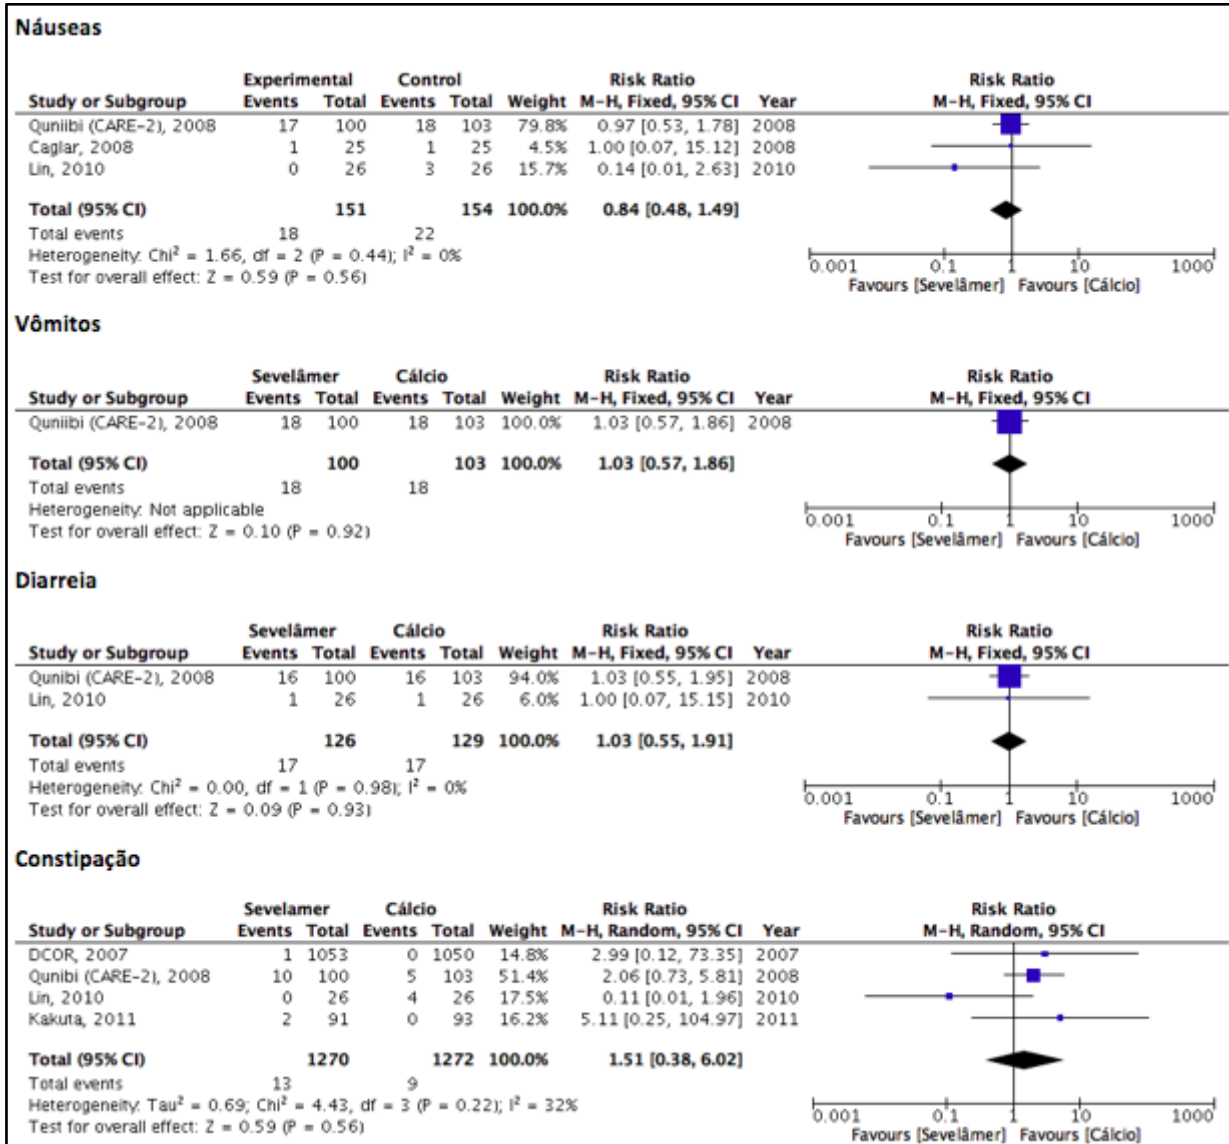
**Náuseas**

| Study or Subgroup | Experimental Events | Experimental Total | Control Events | Control Total | Weight | Risk Ratio M-H, Fixed, 95% CI | Year |
|---|---|---|---|---|---|---|---|
| Quniibi (CARE-2), 2008 | 17 | 100 | 18 | 103 | 79.8% | 0.97 [0.53, 1.78] | 2008 |
| Caglar, 2008 | 1 | 25 | 1 | 25 | 4.5% | 1.00 [0.07, 15.12] | 2008 |
| Lin, 2010 | 0 | 26 | 3 | 26 | 15.7% | 0.14 [0.01, 2.63] | 2010 |
| **Total (95% CI)** | | **151** | | **154** | **100.0%** | **0.84 [0.48, 1.49]** | |
| Total events | 18 | | 22 | | | | |

Heterogeneity: Chi² = 1.66, df = 2 (P = 0.44); I² = 0%
Test for overall effect: Z = 0.59 (P = 0.56)

Risk Ratio
M-H, Fixed, 95% CI
0.001 0.1 1 10 1000
Favours [Sevelâmer] Favours [Cálcio]

**Vômitos**

| Study or Subgroup | Sevelâmer Events | Sevelâmer Total | Cálcio Events | Cálcio Total | Weight | Risk Ratio M-H, Fixed, 95% CI | Year |
|---|---|---|---|---|---|---|---|
| Quniibi (CARE-2), 2008 | 18 | 100 | 18 | 103 | 100.0% | 1.03 [0.57, 1.86] | 2008 |
| **Total (95% CI)** | | **100** | | **103** | **100.0%** | **1.03 [0.57, 1.86]** | |
| Total events | 18 | | 18 | | | | |

Heterogeneity: Not applicable
Test for overall effect: Z = 0.10 (P = 0.92)

Risk Ratio
M-H, Fixed, 95% CI
0.001 0.1 1 10 1000
Favours [Sevelâmer] Favours [Cálcio]

**Diarreia**

| Study or Subgroup | Sevelâmer Events | Sevelâmer Total | Cálcio Events | Cálcio Total | Weight | Risk Ratio M-H, Fixed, 95% CI | Year |
|---|---|---|---|---|---|---|---|
| Qunibi (CARE-2), 2008 | 16 | 100 | 16 | 103 | 94.0% | 1.03 [0.55, 1.95] | 2008 |
| Lin, 2010 | 1 | 26 | 1 | 26 | 6.0% | 1.00 [0.07, 15.15] | 2010 |
| **Total (95% CI)** | | **126** | | **129** | **100.0%** | **1.03 [0.55, 1.91]** | |
| Total events | 17 | | 17 | | | | |

Heterogeneity: Chi² = 0.00, df = 1 (P = 0.98); I² = 0%
Test for overall effect: Z = 0.09 (P = 0.93)

Risk Ratio
M-H, Fixed, 95% CI
0.001 0.1 1 10 1000
Favours [Sevelâmer] Favours [Cálcio]

**Constipação**

| Study or Subgroup | Sevelamer Events | Sevelamer Total | Cálcio Events | Cálcio Total | Weight | Risk Ratio M-H, Random, 95% CI | Year |
|---|---|---|---|---|---|---|---|
| DCOR, 2007 | 1 | 1053 | 0 | 1050 | 14.8% | 2.99 [0.12, 73.35] | 2007 |
| Qunibi (CARE-2), 2008 | 10 | 100 | 5 | 103 | 51.4% | 2.06 [0.73, 5.81] | 2008 |
| Lin, 2010 | 0 | 26 | 4 | 26 | 17.5% | 0.11 [0.01, 1.96] | 2010 |
| Kakuta, 2011 | 2 | 91 | 0 | 93 | 16.2% | 5.11 [0.25, 104.97] | 2011 |
| **Total (95% CI)** | | **1270** | | **1272** | **100.0%** | **1.51 [0.38, 6.02]** | |
| Total events | 13 | | 9 | | | | |

Heterogeneity: Tau² = 0.69; Chi² = 4.43, df = 3 (P = 0.22); I² = 32%
Test for overall effect: Z = 0.59 (P = 0.56)

Risk Ratio
M-H, Random, 95% CI
0.001 0.1 1 10 1000
Favours [Sevelâmer] Favours [Cálcio]